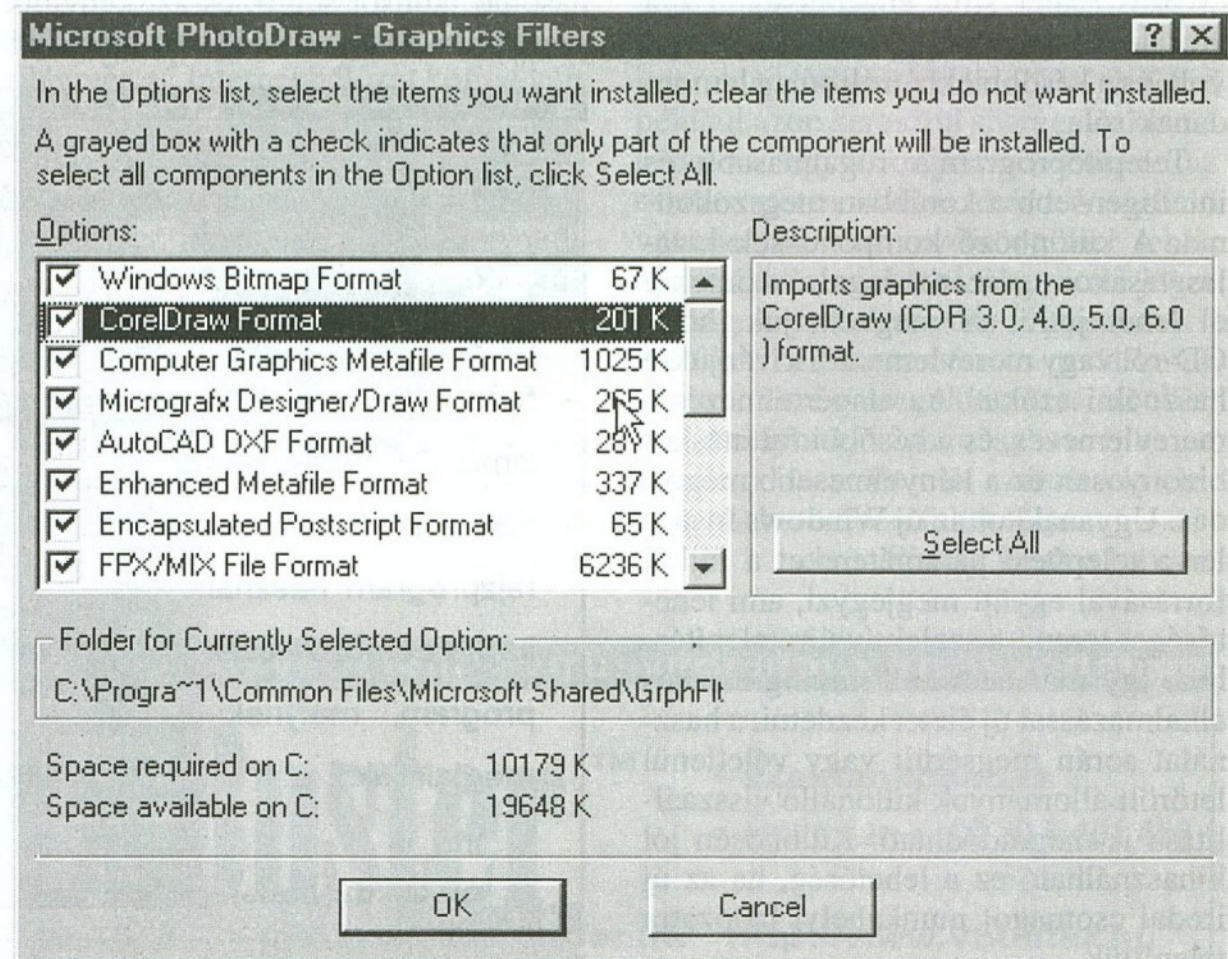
Microsoft PhotoDraw - Graphics Filters

In the Options list, select the items you want installed; clear the items you do not want installed.

A grayed box with a check indicates that only part of the component will be installed. To select all components in the Option list, click Select All.

Options:

| | | |
|---|---|---|
| ☑ | Windows Bitmap Format | 67 K |
| ☑ | CorelDraw Format | 201 K |
| ☑ | Computer Graphics Metafile Format | 1025 K |
| ☑ | Micrografx Designer/Draw Format | 2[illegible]5 K |
| ☑ | AutoCAD DXF Format | 28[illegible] K |
| ☑ | Enhanced Metafile Format | 337 K |
| ☑ | Encapsulated Postscript Format | 65 K |
| ☑ | FPX/MIX File Format | 6236 K |

Description:

Imports graphics from the CorelDraw (CDR 3.0, 4.0, 5.0, 6.0 ) format.

Select All

Folder for Currently Selected Option:

C:\Progra~1\Common Files\Microsoft Shared\GrphFlt

Space required on C: 10179 K
Space available on C: 19648 K

OK

Cancel